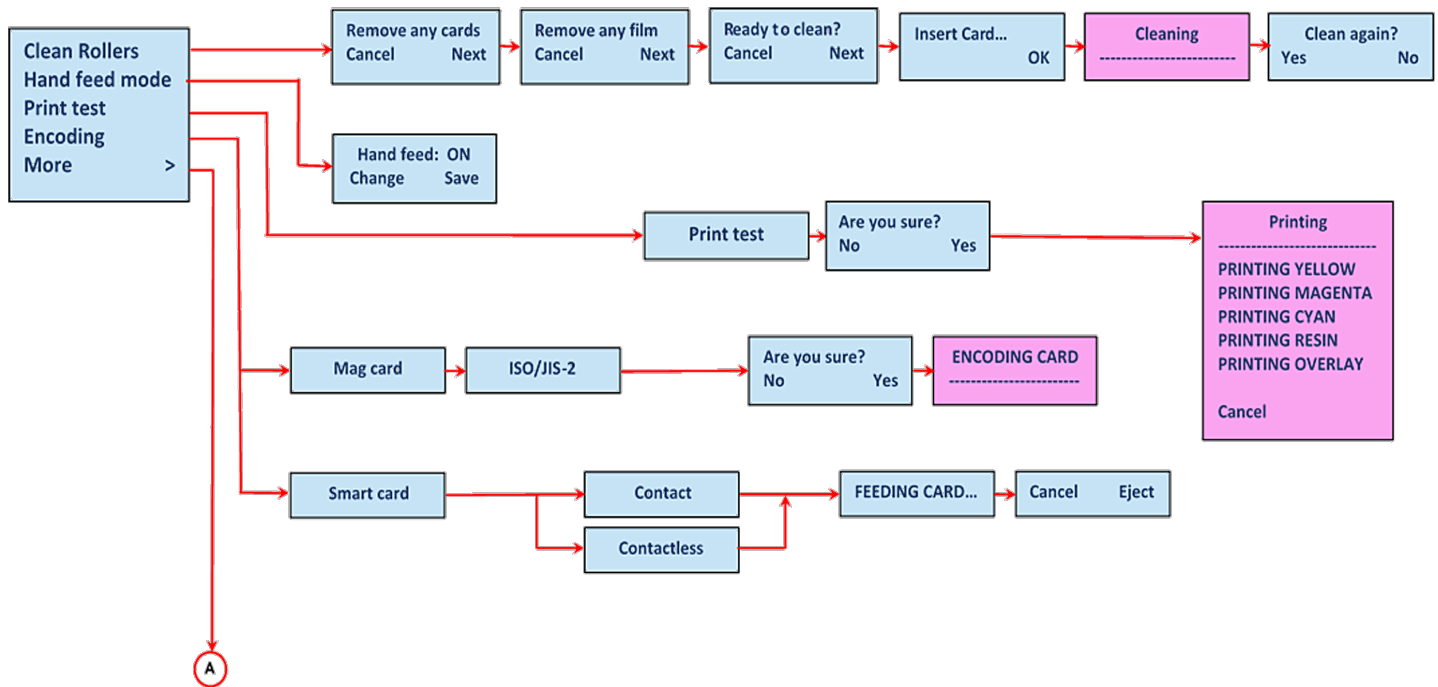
Clean Rollers
Hand feed mode
Print test
Encoding
More >

Remove any cards
Cancel Next

Remove any film
Cancel Next

Ready t o clean?
Cancel Next

Insert Card...
OK

Cleaning
-------------------------

Clean again?
Yes No

Hand feed: ON
Change Save

Print test

Are you sure?
No Yes

Printing
----------------------------
PRINTING YELLOW
PRINTING MAGENTA
PRINTING CYAN
PRINTING RESIN
PRINTING OVERLAY

Cancel

Mag card

ISO/JIS-2

Are you sure?
No Yes

ENCODING CARD
------------------------

Smart card

Contact

Contactless

FEEDING CARD...

Cancel Eject

A